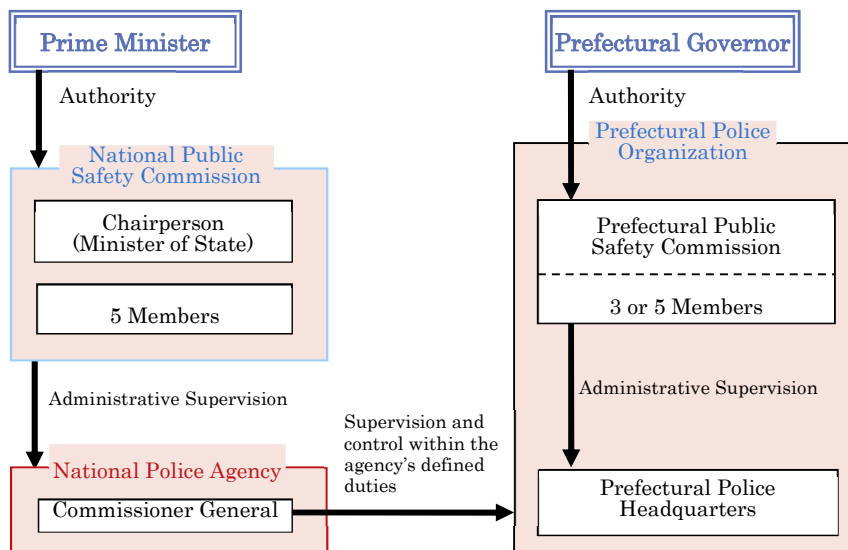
Prime Minister

Authority

National Public Safety Commission

Chairperson (Minister of State)

5 Members

Administrative Supervision

National Police Agency

Commissioner General

Supervision and control within the agency's defined duties

Prefectural Governor

Authority

Prefectural Police Organization

Prefectural Public Safety Commission

3 or 5 Members

Administrative Supervision

Prefectural Police Headquarters